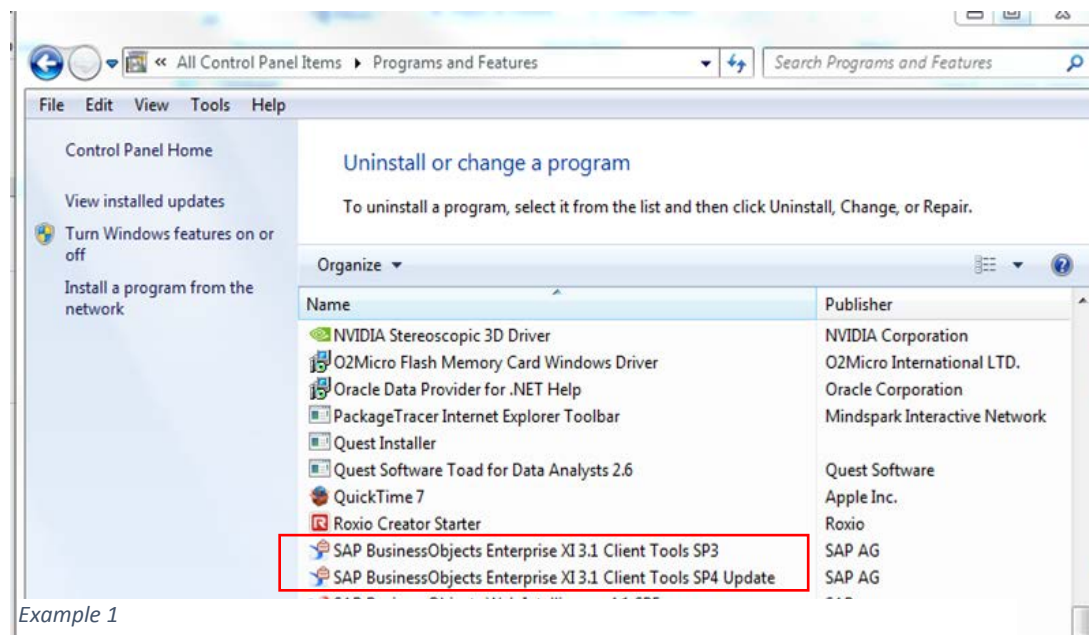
« All Control Panel Items ▸ Programs and Features

Search Programs and Features

File Edit View Tools Help

Control Panel Home

View installed updates

Turn Windows features on or off

Install a program from the network

Uninstall or change a program

To uninstall a program, select it from the list and then click Uninstall, Change, or Repair.

Organize ▾

| Name | Publisher |
|---|---|
| NVIDIA Stereoscopic 3D Driver | NVIDIA Corporation |
| O2Micro Flash Memory Card Windows Driver | O2Micro International LTD. |
| Oracle Data Provider for .NET Help | Oracle Corporation |
| PackageTracer Internet Explorer Toolbar | Mindspark Interactive Network |
| Quest Installer | |
| Quest Software Toad for Data Analysts 2.6 | Quest Software |
| QuickTime 7 | Apple Inc. |
| Roxio Creator Starter | Roxio |
| SAP BusinessObjects Enterprise XI 3.1 Client Tools SP3 | SAP AG |
| SAP BusinessObjects Enterprise XI 3.1 Client Tools SP4 Update | SAP AG |
| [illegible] | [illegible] |

Example 1